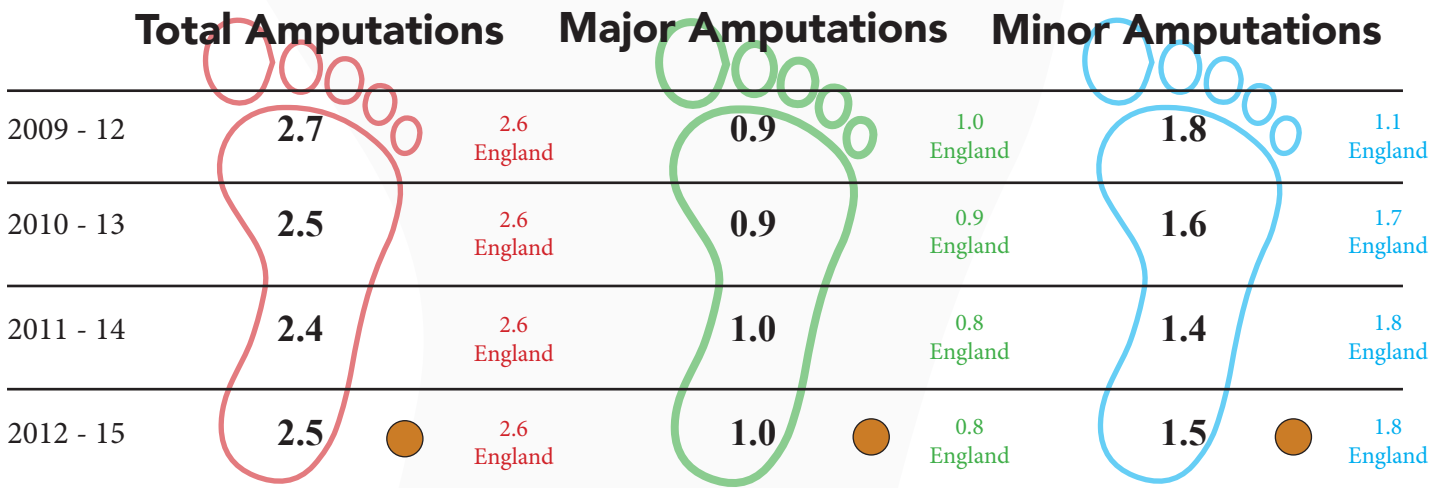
|  | Total Amputations |  | Major Amputations |  | Minor Amputations |  |
|---|---|---|---|---|---|---|
| 2009 - 12 | 2.7 | 2.6 England | 0.9 | 1.0 England | 1.8 | 1.1 England |
| 2010 - 13 | 2.5 | 2.6 England | 0.9 | 0.9 England | 1.6 | 1.7 England |
| 2011 - 14 | 2.4 | 2.6 England | 1.0 | 0.8 England | 1.4 | 1.8 England |
| 2012 - 15 | 2.5 | 2.6 England | 1.0 | 0.8 England | 1.5 | 1.8 England |